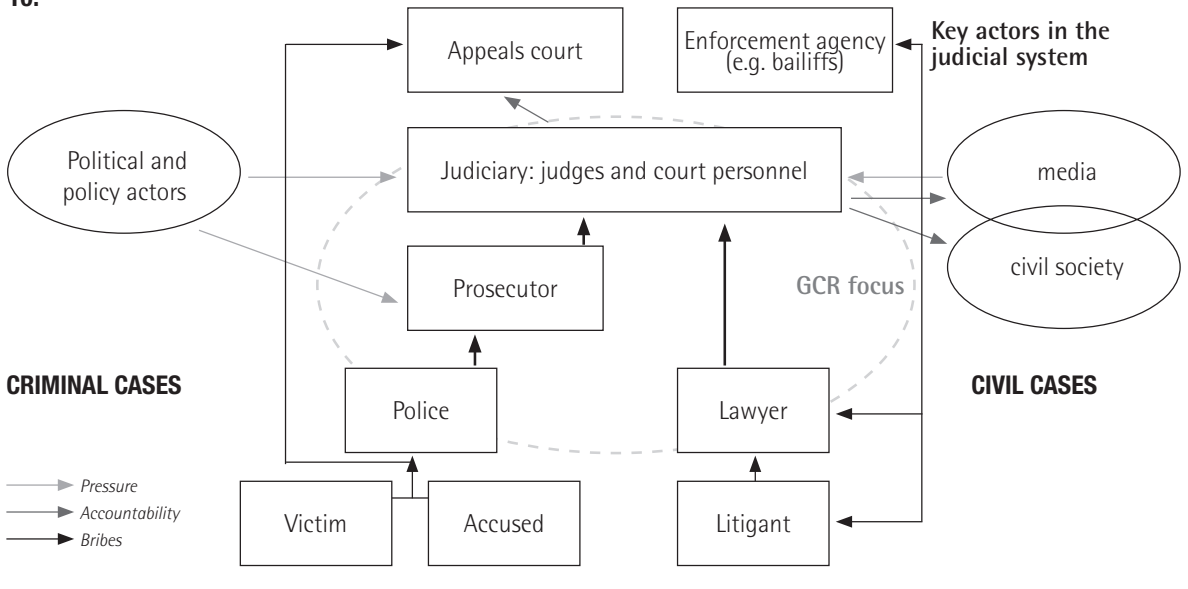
10.

Appeals court

Enforcement agency (e.g. bailiffs)

Key actors in the judicial system

Political and policy actors

Judiciary: judges and court personnel

media

civil society

Prosecutor

GCR focus

CRIMINAL CASES

CIVIL CASES

Police

Lawyer

Pressure
Accountability
Bribes

Victim

Accused

Litigant